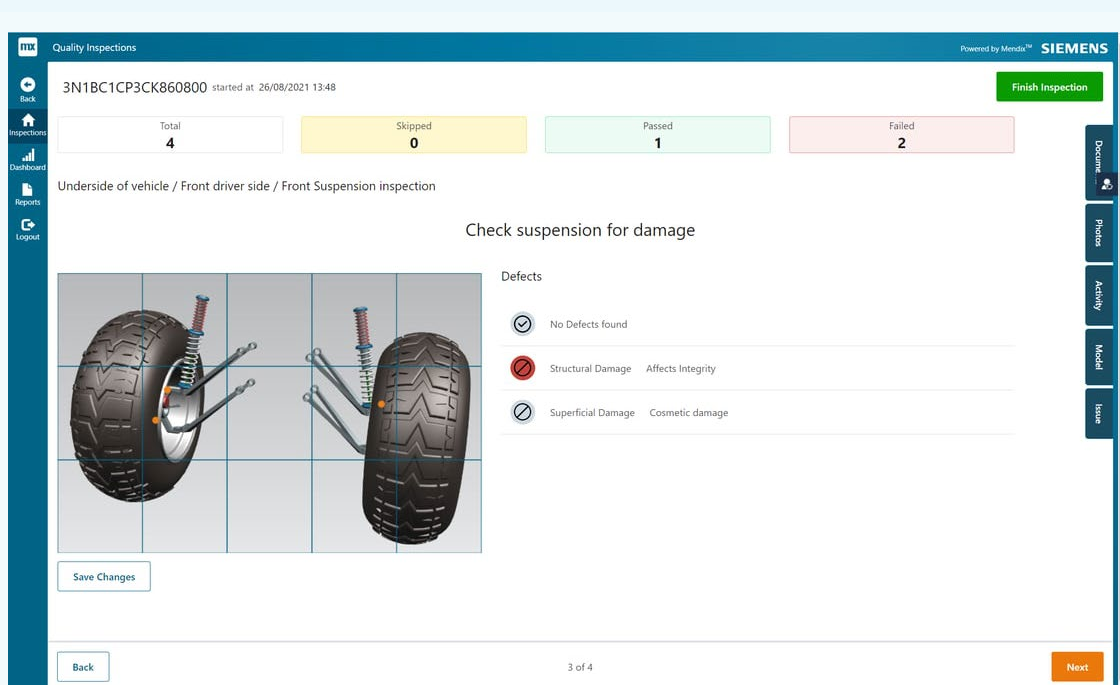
mx Quality Inspections

Powered by Mendix™ SIEMENS

Back

Inspections

Dashboard

Reports

Logout

3N1BC1CP3CK860800 started at 26/08/2021 13:48

Finish Inspection

| Total | Skipped | Passed | Failed |
|---|---|---|---|
| 4 | 0 | 1 | 2 |

Underside of vehicle / Front driver side / Front Suspension inspection

Check suspension for damage

Defects

No Defects found

Structural Damage Affects Integrity

Superficial Damage Cosmetic damage

Save Changes

Docume...

Photos

Activity

Model

Issue

Back

3 of 4

Next